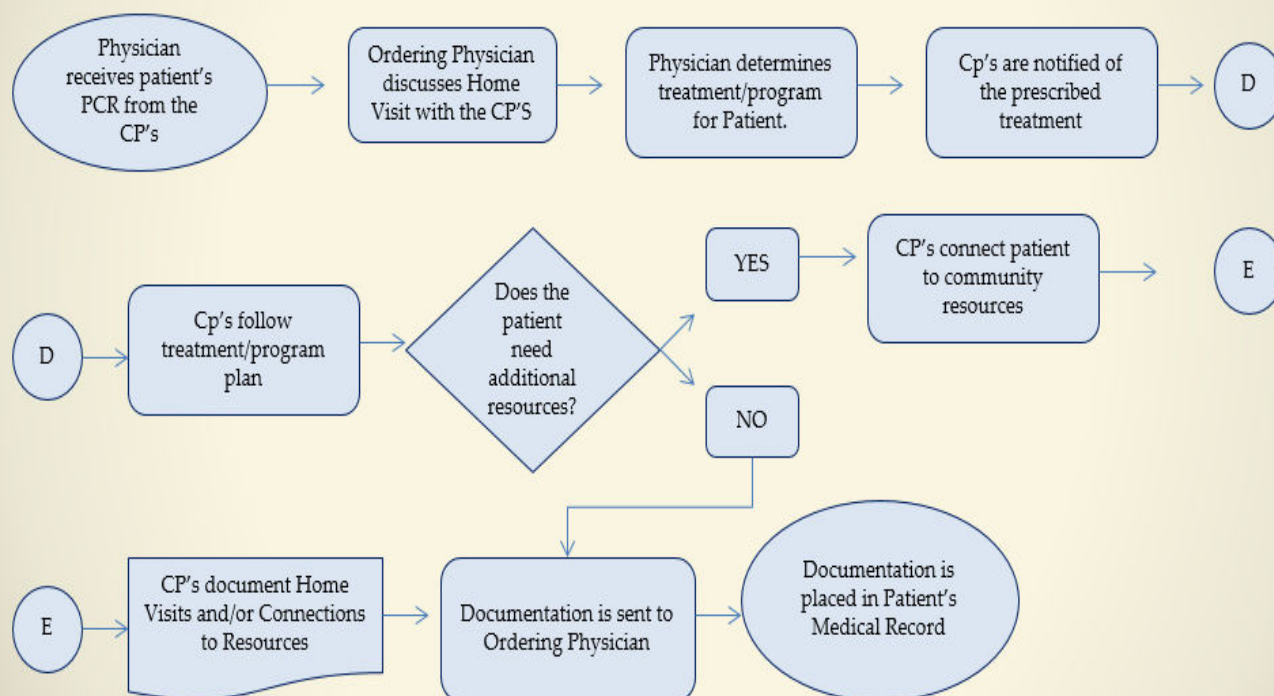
Physician receives patient's PCR from the CP's

Ordering Physician discusses Home Visit with the CP'S

Physician determines treatment/program for Patient.

Cp's are notified of the prescribed treatment

D

D

Cp's follow treatment/program plan

Does the patient need additional resources?

YES

CP's connect patient to community resources

E

NO

E

CP's document Home Visits and/or Connections to Resources

Documentation is sent to Ordering Physician

Documentation is placed in Patient's Medical Record